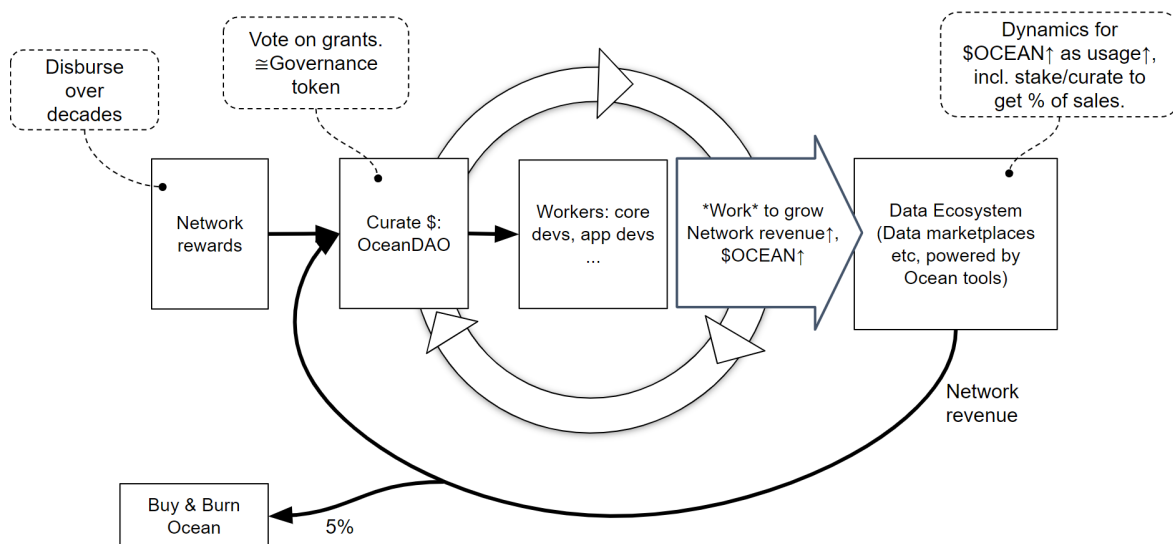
Disburse over decades

Vote on grants. ≅Governance token

Dynamics for \$OCEAN↑ as usage↑, incl. stake/curate to get % of sales.

Network rewards

Curate \$: OceanDAO

Workers: core devs, app devs ...

\*Work\* to grow Network revenue↑, \$OCEAN↑

Data Ecosystem (Data marketplaces etc, powered by Ocean tools)

Network revenue

Buy & Burn Ocean

5%